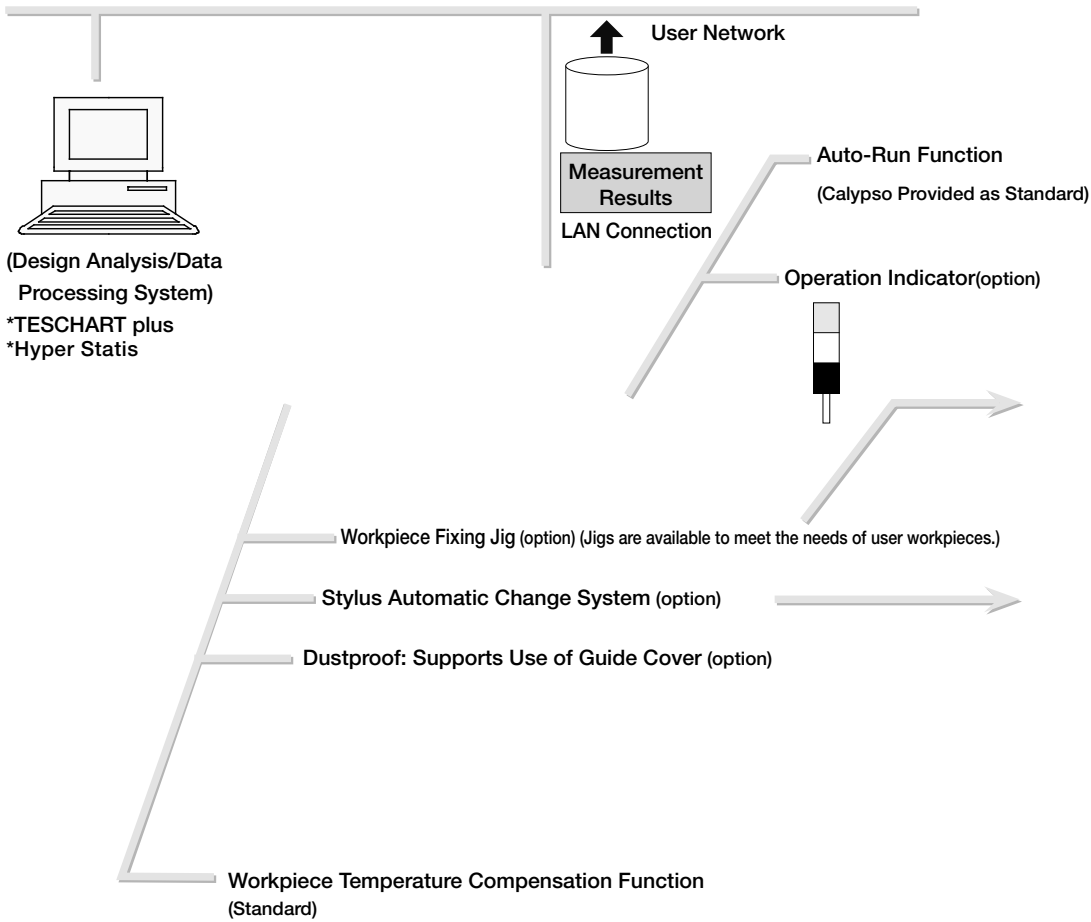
User Network

Measurement Results

LAN Connection

(Design Analysis/Data Processing System)
*TESCHART plus
*Hyper Statis

Auto-Run Function
(Calypso Provided as Standard)

Operation Indicator(option)

Workpiece Fixing Jig (option) (Jigs are available to meet the needs of user workpieces.)

Stylus Automatic Change System (option)

Dustproof: Supports Use of Guide Cover (option)

Workpiece Temperature Compensation Function
(Standard)